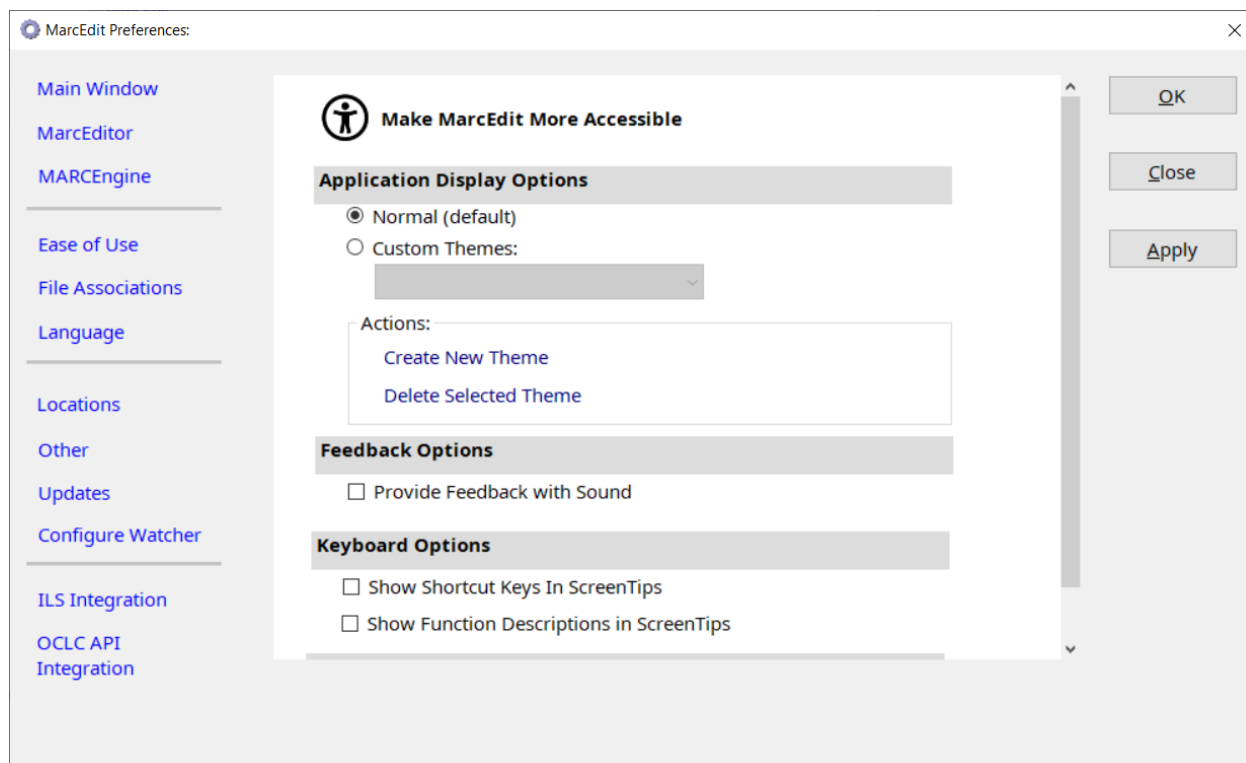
MarcEdit Preferences:

Main Window
MarcEditor
MARCEngine

Ease of Use
File Associations
Language

Locations
Other
Updates
Configure Watcher

ILS Integration
OCLC API Integration

Make MarcEdit More Accessible

Application Display Options
Normal (default)
Custom Themes:

Actions:
Create New Theme
Delete Selected Theme

Feedback Options
Provide Feedback with Sound

Keyboard Options
Show Shortcut Keys In ScreenTips
Show Function Descriptions in ScreenTips

OK
Close
Apply